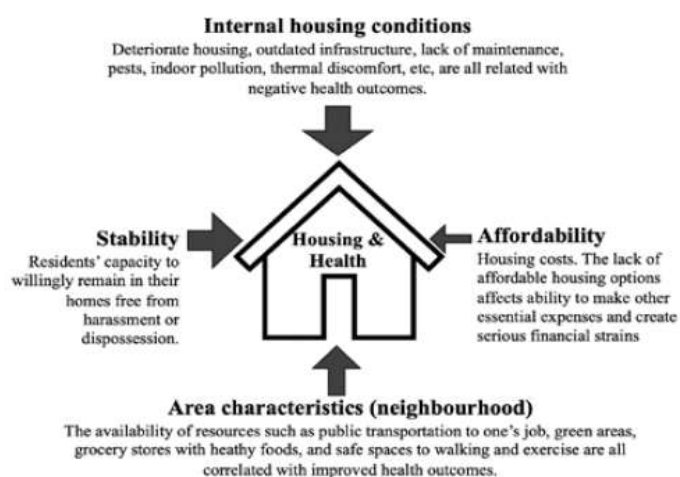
Internal housing conditions
Deteriorate housing, outdated infrastructure, lack of maintenance, pests, indoor pollution, thermal discomfort, etc, are all related with negative health outcomes.

Stability
Residents' capacity to willingly remain in their homes free from harassment or dispossession.

Housing & Health

Affordability
Housing costs. The lack of affordable housing options affects ability to make other essential expenses and create serious financial strains

Area characteristics (neighbourhood)
The availability of resources such as public transportation to one's job, green areas, grocery stores with heathy foods, and safe spaces to walking and exercise are all correlated with improved health outcomes.